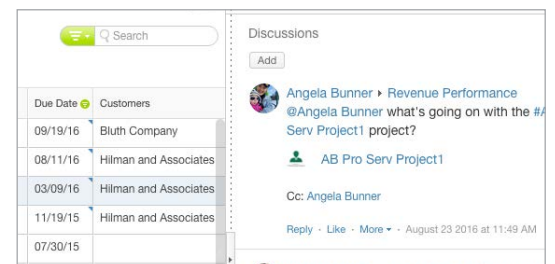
Search

| Due Date | Customers |
|---|---|
| 09/19/16 | Bluth Company |
| 08/11/16 | Hilman and Associates |
| 03/09/16 | Hilman and Associates |
| 11/19/15 | Hilman and Associates |
| 07/30/15 | |

Discussions

Add

Angela Bunner ▸ Revenue Performance
@Angela Bunner what's going on with the #A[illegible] Serv Project1 project?

AB Pro Serv Project1

Cc: Angela Bunner

Reply · Like · More ▾ · August 23 2016 at 11:49 AM